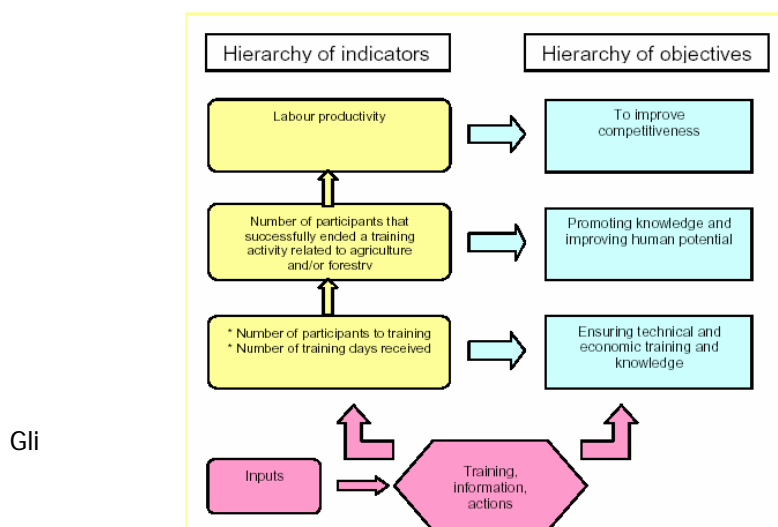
Hierarchy of indicators

Hierarchy of objectives

Labour productivity

To improve competitiveness

Number of participants that successfully ended a training activity related to agriculture and/or forestry

Promoting knowledge and improving human potential

* Number of participants to training
* Number of training days received

Ensuring technical and economic training and knowledge

Gli

Inputs

Training, information, actions